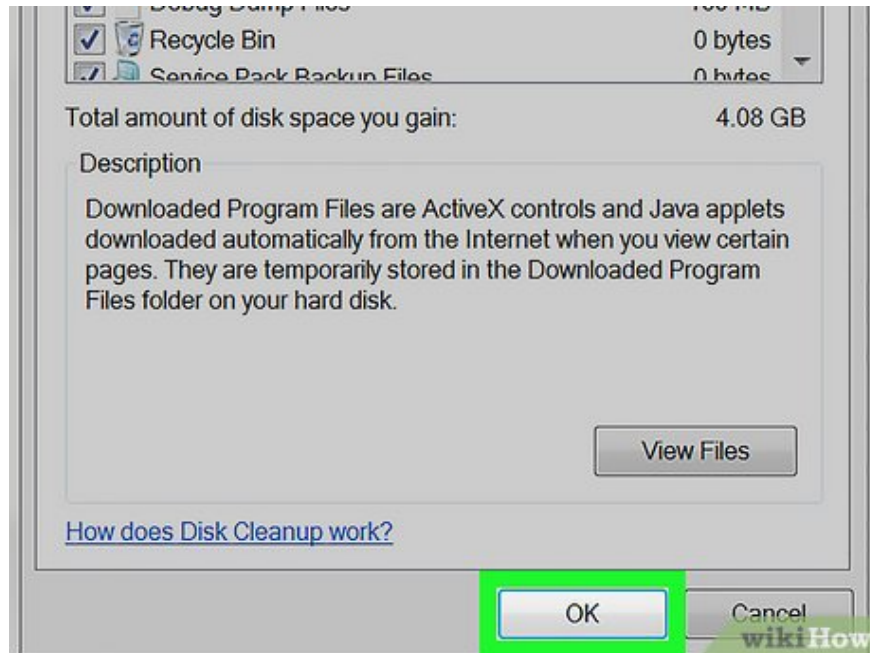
Debug Dump Files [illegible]
Recycle Bin 0 bytes
Service Pack Backup Files 0 bytes

Total amount of disk space you gain: 4.08 GB

Description

Downloaded Program Files are ActiveX controls and Java applets downloaded automatically from the Internet when you view certain pages. They are temporarily stored in the Downloaded Program Files folder on your hard disk.

View Files

How does Disk Cleanup work?

OK

Cancel

wikiHow